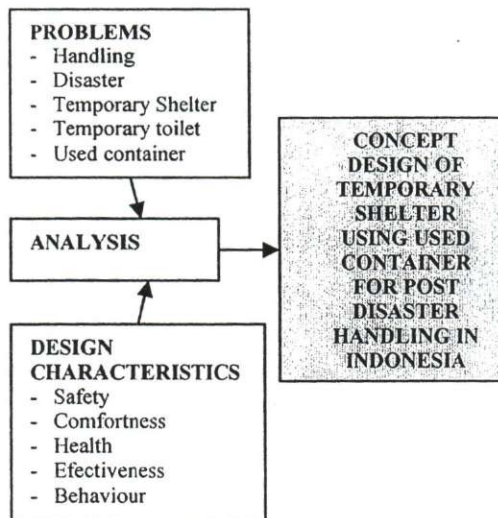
PROBLEMS
- Handling
- Disaster
- Temporary Shelter
- Temporary toilet
- Used container

ANALYSIS

DESIGN CHARACTERISTICS
- Safety
- Comfortness
- Health
- Efectiveness
- Behaviour

CONCEPT DESIGN OF TEMPORARY SHELTER USING USED CONTAINER FOR POST DISASTER HANDLING IN INDONESIA